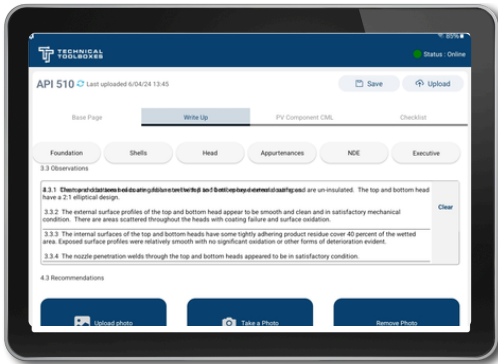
85%

TECHNICAL TOOLBOXES

Status : Online

API 510 Last uploaded 6/04/24 13:45

Save

Upload

Base Page

Write Up

PV Component CML

Checklist

Foundation

Shells

Head

Appurtenances

NDE

Executive

3.3 Observations

3.3.1 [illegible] are un-insulated. The top and bottom head have a 2:1 elliptical design.

3.3.2 The external surface profiles of the top and bottom head appear to be smooth and clean and in satisfactory mechanical condition. There are areas scattered throughout the heads with coating failure and surface oxidation.

3.3.3 The internal surfaces of the top and bottom heads have some tightly adhering product residue cover 40 percent of the wetted area. Exposed surface profiles were relatively smooth with no significant oxidation or other forms of deterioration evident.

3.3.4 The nozzle penetration welds through the top and bottom heads appeared to be in satisfactory condition.

Clear

4.3 Recommendations

Upload photo

Take a Photo

Remove Photo